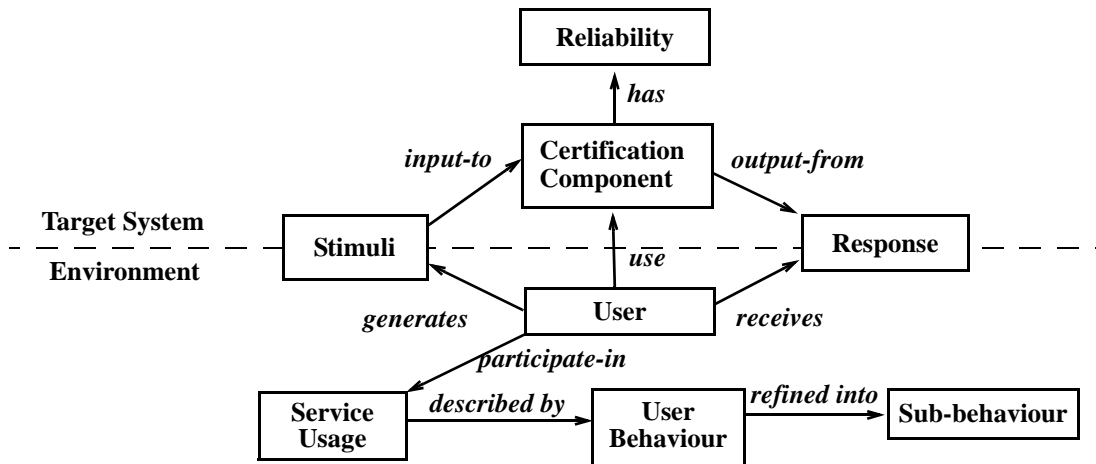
Reliability

has

input-to

Certification Component

output-from

Target System

Stimuli

Response

Environment

use

User

generates

receives

participate-in

Service Usage

described by

User Behaviour

refined into

Sub-behaviour